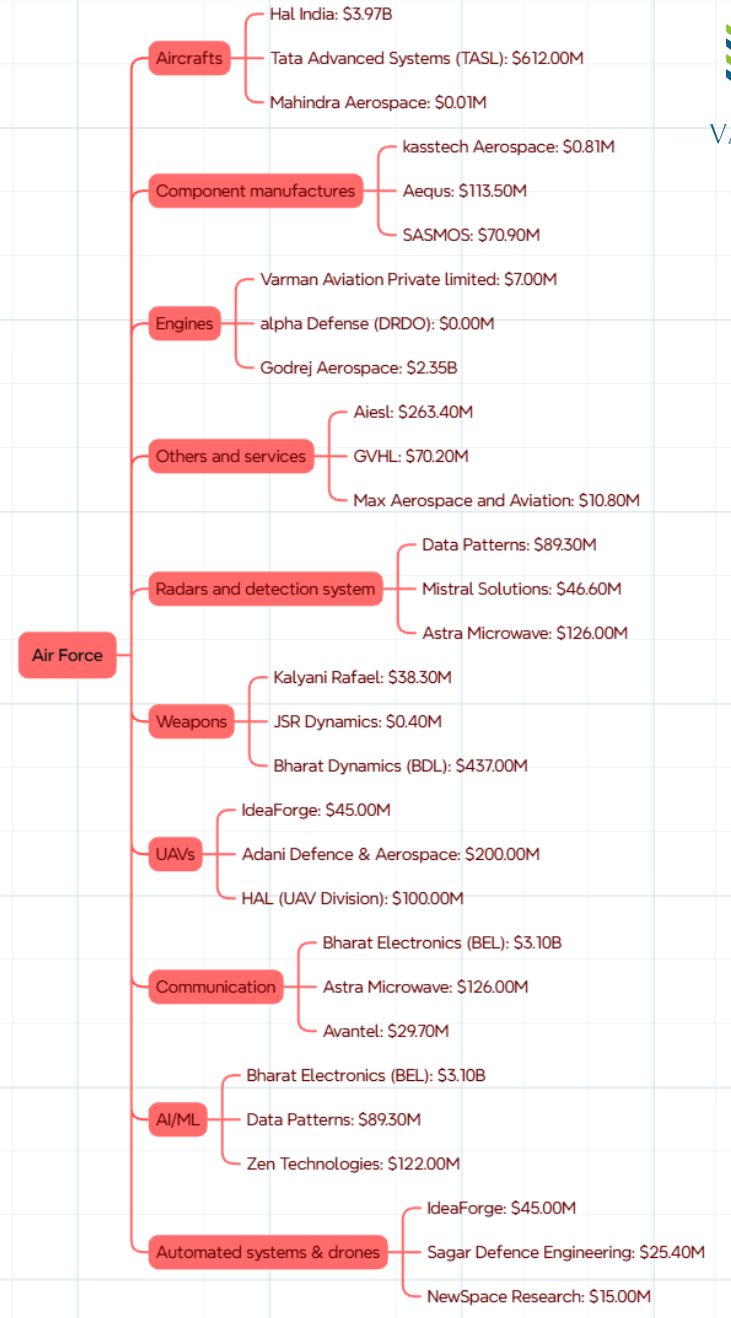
Air Force

Aircrafts
Hal India: $3.97B
Tata Advanced Systems (TASL): $612.00M
Mahindra Aerospace: $0.01M

Component manufactures
kasstech Aerospace: $0.81M
Aequs: $113.50M
SASMOS: $70.90M

Engines
Varman Aviation Private limited: $7.00M
alpha Defense (DRDO): $0.00M
Godrej Aerospace: $2.35B

Others and services
Aiesl: $263.40M
GVHL: $70.20M
Max Aerospace and Aviation: $10.80M

Radars and detection system
Data Patterns: $89.30M
Mistral Solutions: $46.60M
Astra Microwave: $126.00M

Weapons
Kalyani Rafael: $38.30M
JSR Dynamics: $0.40M
Bharat Dynamics (BDL): $437.00M

UAVs
IdeaForge: $45.00M
Adani Defence & Aerospace: $200.00M
HAL (UAV Division): $100.00M

Communication
Bharat Electronics (BEL): $3.10B
Astra Microwave: $126.00M
Avantel: $29.70M

AI/ML
Bharat Electronics (BEL): $3.10B
Data Patterns: $89.30M
Zen Technologies: $122.00M

Automated systems & drones
IdeaForge: $45.00M
Sagar Defence Engineering: $25.40M
NewSpace Research: $15.00M

VA